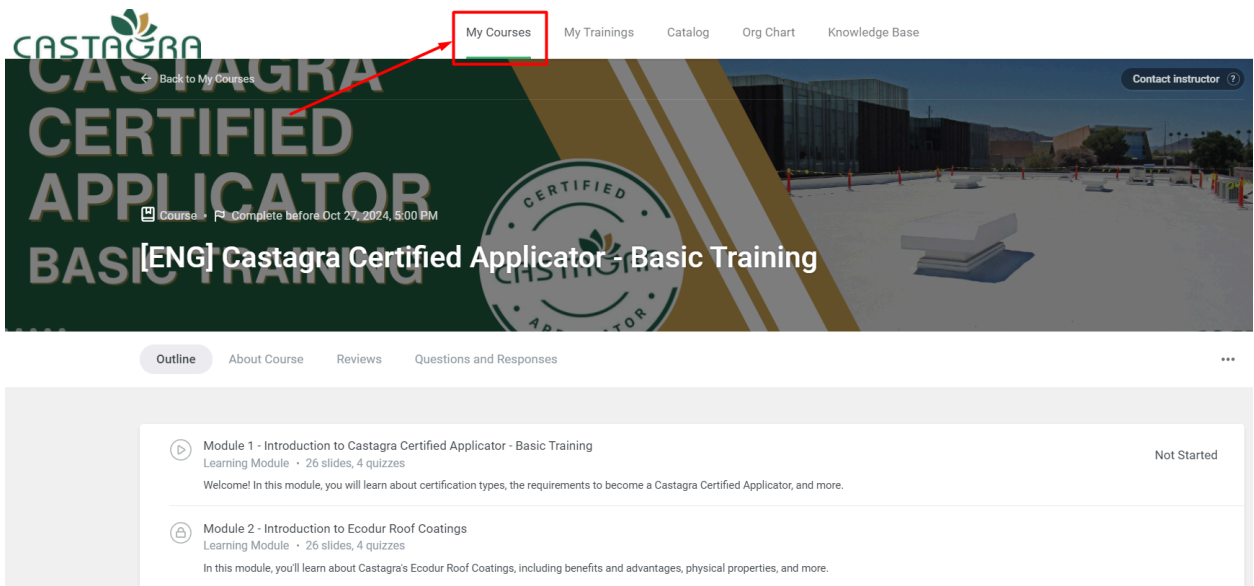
CASTAGRA

My Courses My Trainings Catalog Org Chart Knowledge Base

← Back to My Courses

Contact instructor ?

CASTAGRA CERTIFIED APPLICATOR BASIC TRAINING

CERTIFIED CASTAGRA APPLICATOR

Course • Complete before Oct 27, 2024, 5:00 PM

[ENG] Castagra Certified Applicator - Basic Training

Outline About Course Reviews Questions and Responses •••

Module 1 - Introduction to Castagra Certified Applicator - Basic Training
Learning Module • 26 slides, 4 quizzes
Welcome! In this module, you will learn about certification types, the requirements to become a Castagra Certified Applicator, and more.

Not Started

Module 2 - Introduction to Ecodur Roof Coatings
Learning Module • 26 slides, 4 quizzes
In this module, you'll learn about Castagra's Ecodur Roof Coatings, including benefits and advantages, physical properties, and more.